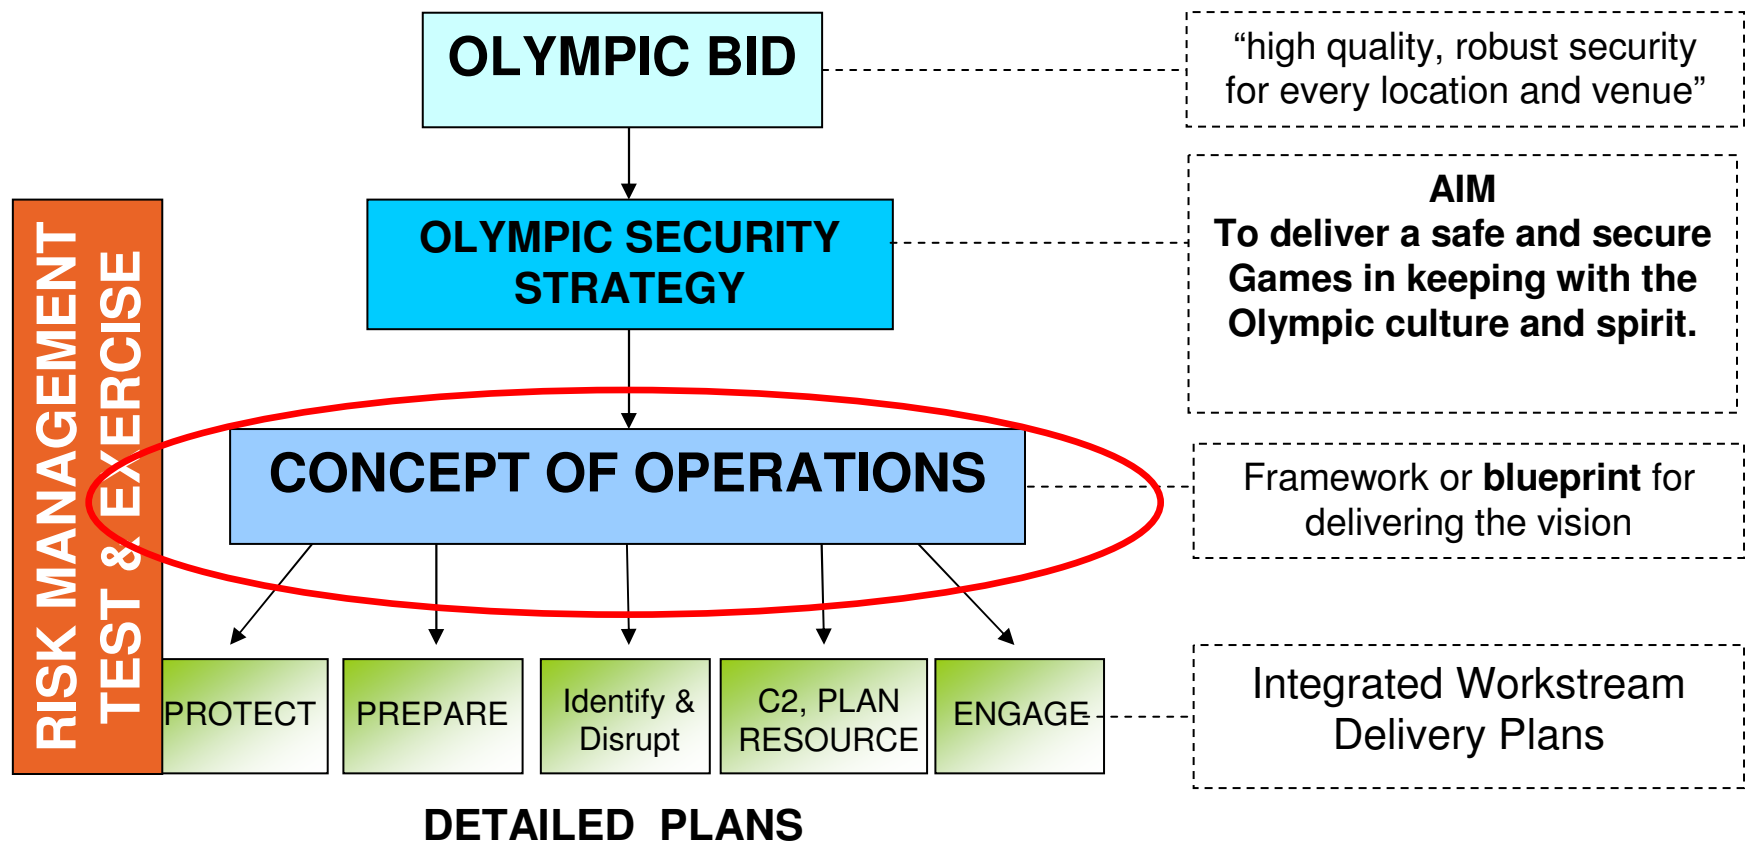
OLYMPIC BID

"high quality, robust security for every location and venue"

RISK MANAGEMENT
TEST & EXERCISE

OLYMPIC SECURITY STRATEGY

AIM
To deliver a safe and secure Games in keeping with the Olympic culture and spirit.

CONCEPT OF OPERATIONS

Framework or **blueprint** for delivering the vision

PROTECT

PREPARE

Identify & Disrupt

C2, PLAN RESOURCE

ENGAGE

Integrated Workstream Delivery Plans

DETAILED PLANS